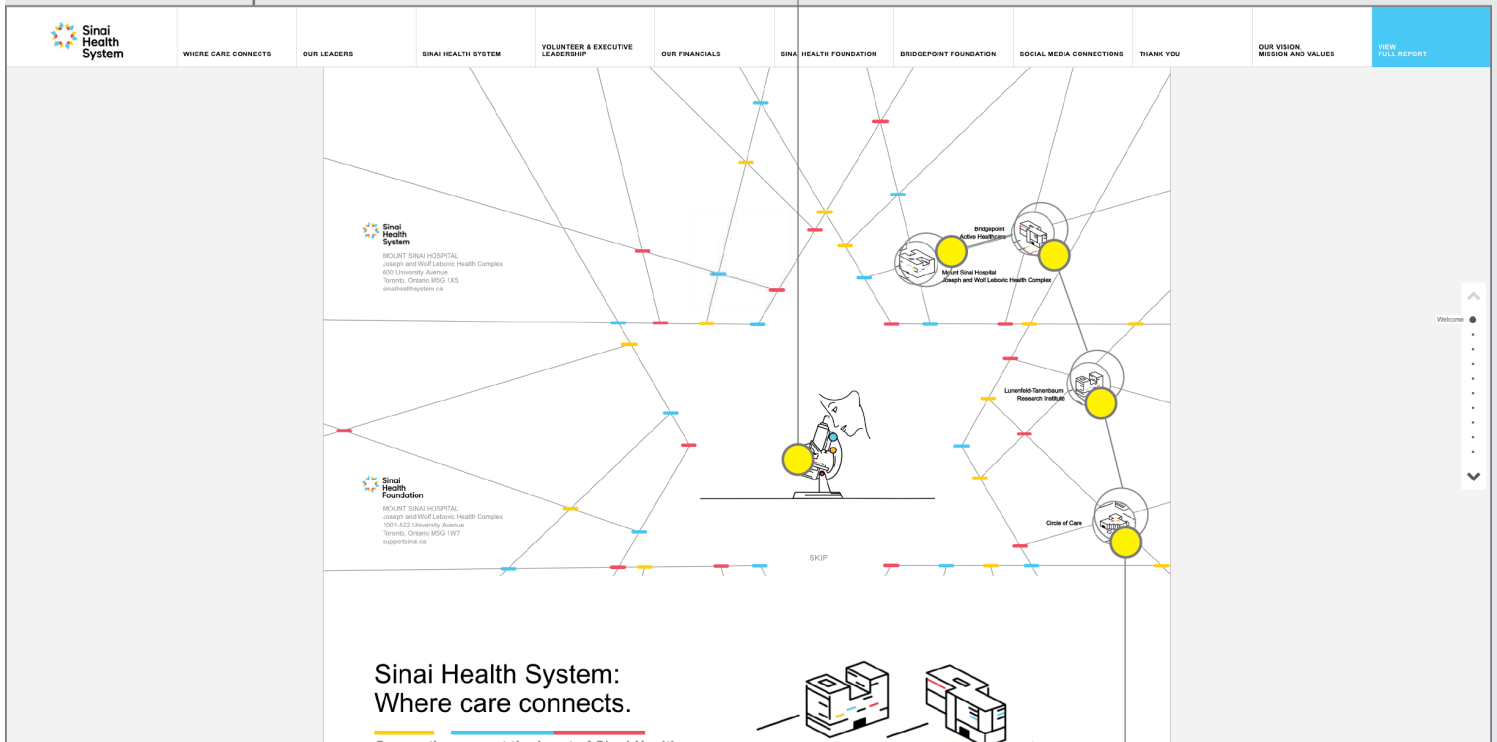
Sinai Health System

WHERE CARE CONNECTS

OUR LEADERS

SINAI HEALTH SYSTEM

VOLUNTEER & EXECUTIVE LEADERSHIP

OUR FINANCIALS

SINAI HEALTH FOUNDATION

BRIDGEPOINT FOUNDATION

SOCIAL MEDIA CONNECTIONS

THANK YOU

OUR VISION, MISSION AND VALUES

VIEW FULL REPORT

Sinai Health System

MOUNT SINAI HOSPITAL
Joseph and Wolf Lebovic Health Complex
600 University Avenue
Toronto, Ontario M5G 1X5
sinaihealthsystem.ca

Sinai Health Foundation

MOUNT SINAI HOSPITAL
Joseph and Wolf Lebovic Health Complex
1001-522 University Avenue
Toronto, Ontario M5G 1W7
supportsinai.ca

Bridgepoint Active Healthcare

Mount Sinai Hospital
Joseph and Wolf Lebovic Health Complex

Lunenfeld-Tanenbaum Research Institute

Circle of Care

SKIP

Welcome

Sinai Health System:
Where care connects.

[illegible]